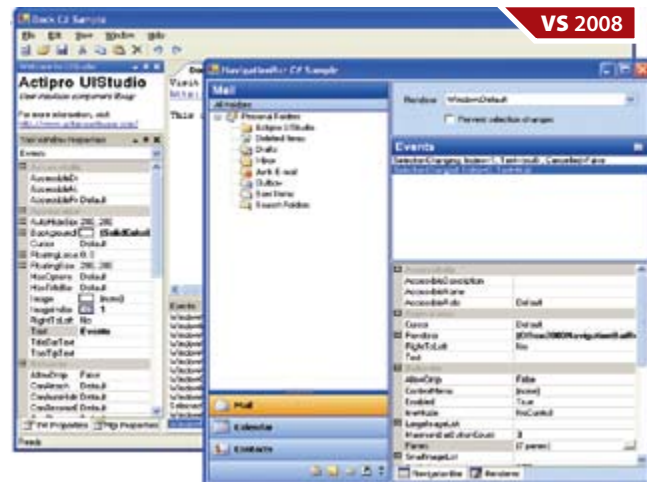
VS 2008

Dock C# Sample

File Edit View Window Help

Actipro UIStudio

User interface component library

For more information, visit:
http://www.actiprosoftware.com/

Events

AccessibleD
AccessibleN
AccessibleR Default
AutoHideSize 200, 200
BackgroundI (SolidColor)
Cursor Default
FloatingLoca 0, 0
FloatingSize 200, 200
HasOptions Default
HasTitleBar Default
Image (none)
ImageIndex 1
RightToLeft No
Text Events
TitleBarText
ToolTipText
AllowDrop False
CanAttach Default
CanBeAutoH Default
CanBecomeD Default

Ready

NavigationBar C# Sample

Mail

All Folders

Personal Folders
Actipro UIStudio
Deleted Items
Drafts
Inbox
Junk E-mail
Outbox
Sent Items
Search Folders

Mail
Calendar
Contacts

Renderer WindowsDefault
Prevent selection changes

Events

SelectionChanging (Index=1, Text=Inbox), Cancelled=False
SelectionChanged (Index=1, Text=Inbox)

AccessibleDescription
AccessibleName
AccessibleRole Default
Cursor Default
Renderer
RightToLeft No
Text
AllowDrop False
ContextMenu (none)
Enabled True
ImeMode NoControl
LargeImageList
MaximumLargeButtonCount 3
Panes (Collection)
SmallImageList

NavigationBar Renderer